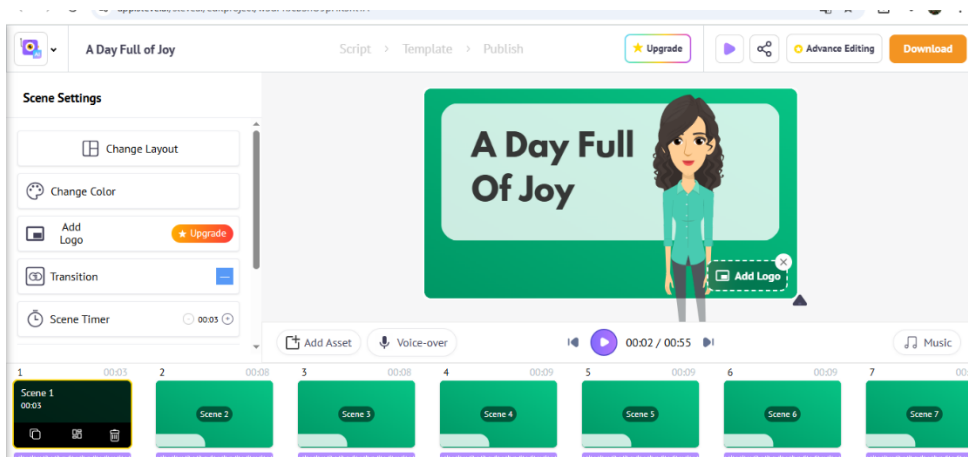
A Day Full of Joy

Script Template Publish

Upgrade

Advance Editing

Download

Scene Settings

Change Layout

Change Color

Add Logo

Upgrade

Transition

Scene Timer

00:03

A Day Full Of Joy

Add Logo

Add Asset

Voice-over

00:02 / 00:55

Music

1 00:03
Scene 1
00:03

2 00:08
Scene 2

3 00:08
Scene 3

4 00:09
Scene 4

5 00:09
Scene 5

6 00:09
Scene 6

7 00:09
Scene 7